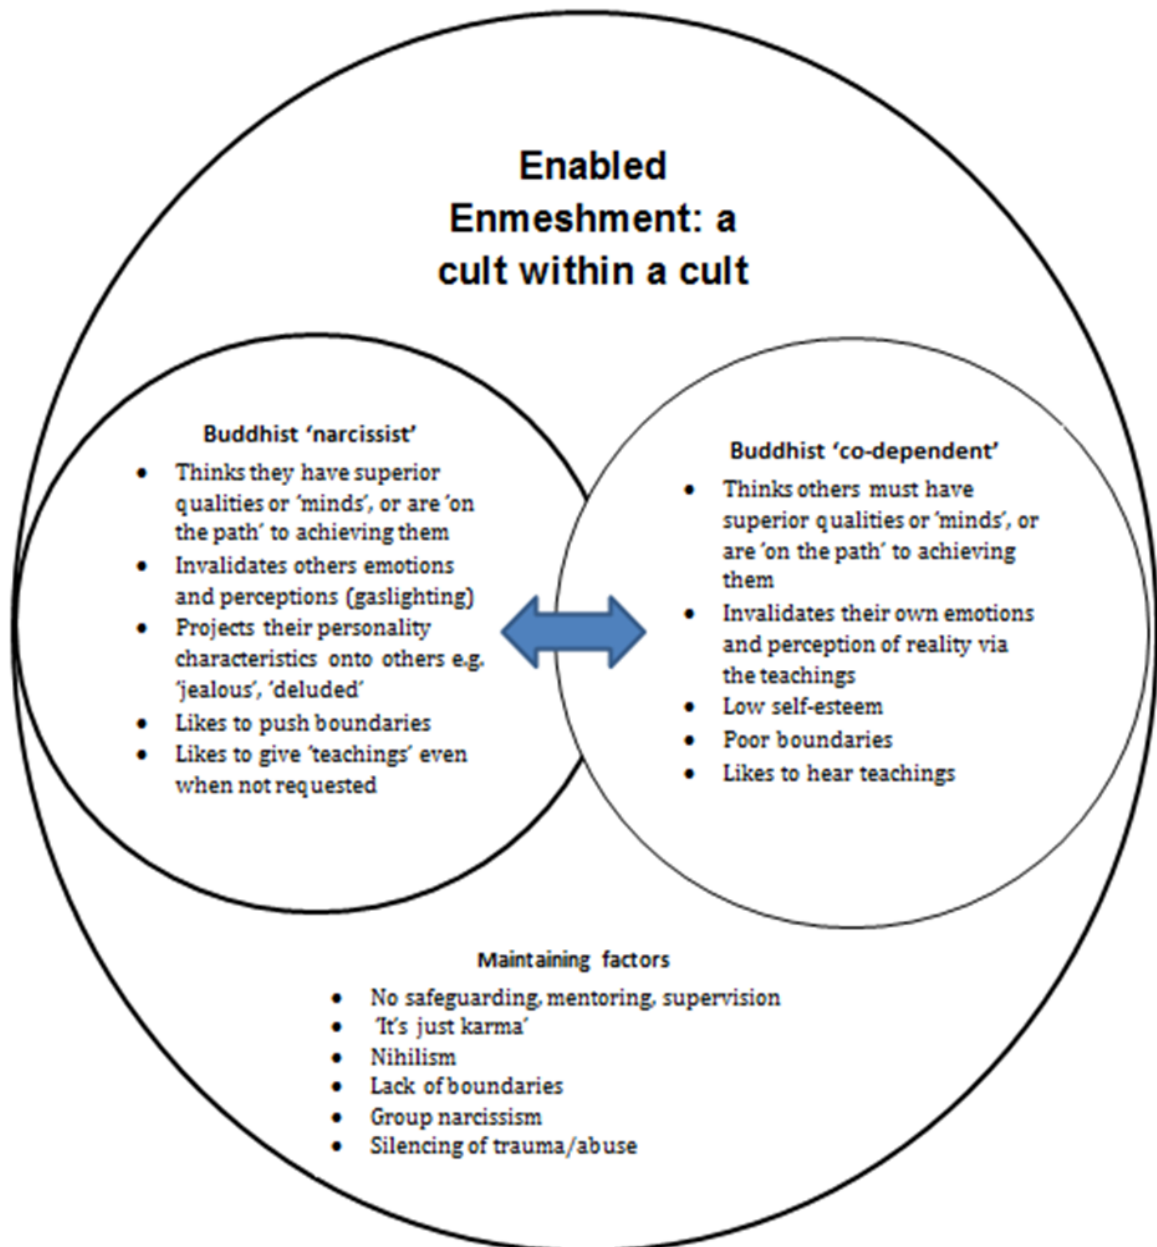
Enabled Enmeshment: a cult within a cult

Buddhist 'narcissist'

- Thinks they have superior qualities or 'minds', or are 'on the path' to achieving them
- Invalidates others emotions and perceptions (gaslighting)
- Projects their personality characteristics onto others e.g. 'jealous', 'deluded'
- Likes to push boundaries
- Likes to give 'teachings' even when not requested

Buddhist 'co-dependent'

- Thinks others must have superior qualities or 'minds', or are 'on the path' to achieving them
- Invalidates their own emotions and perception of reality via the teachings
- Low self-esteem
- Poor boundaries
- Likes to hear teachings

Maintaining factors

- No safeguarding, mentoring, supervision
- 'It's just karma'
- Nihilism
- Lack of boundaries
- Group narcissism
- Silencing of trauma/abuse